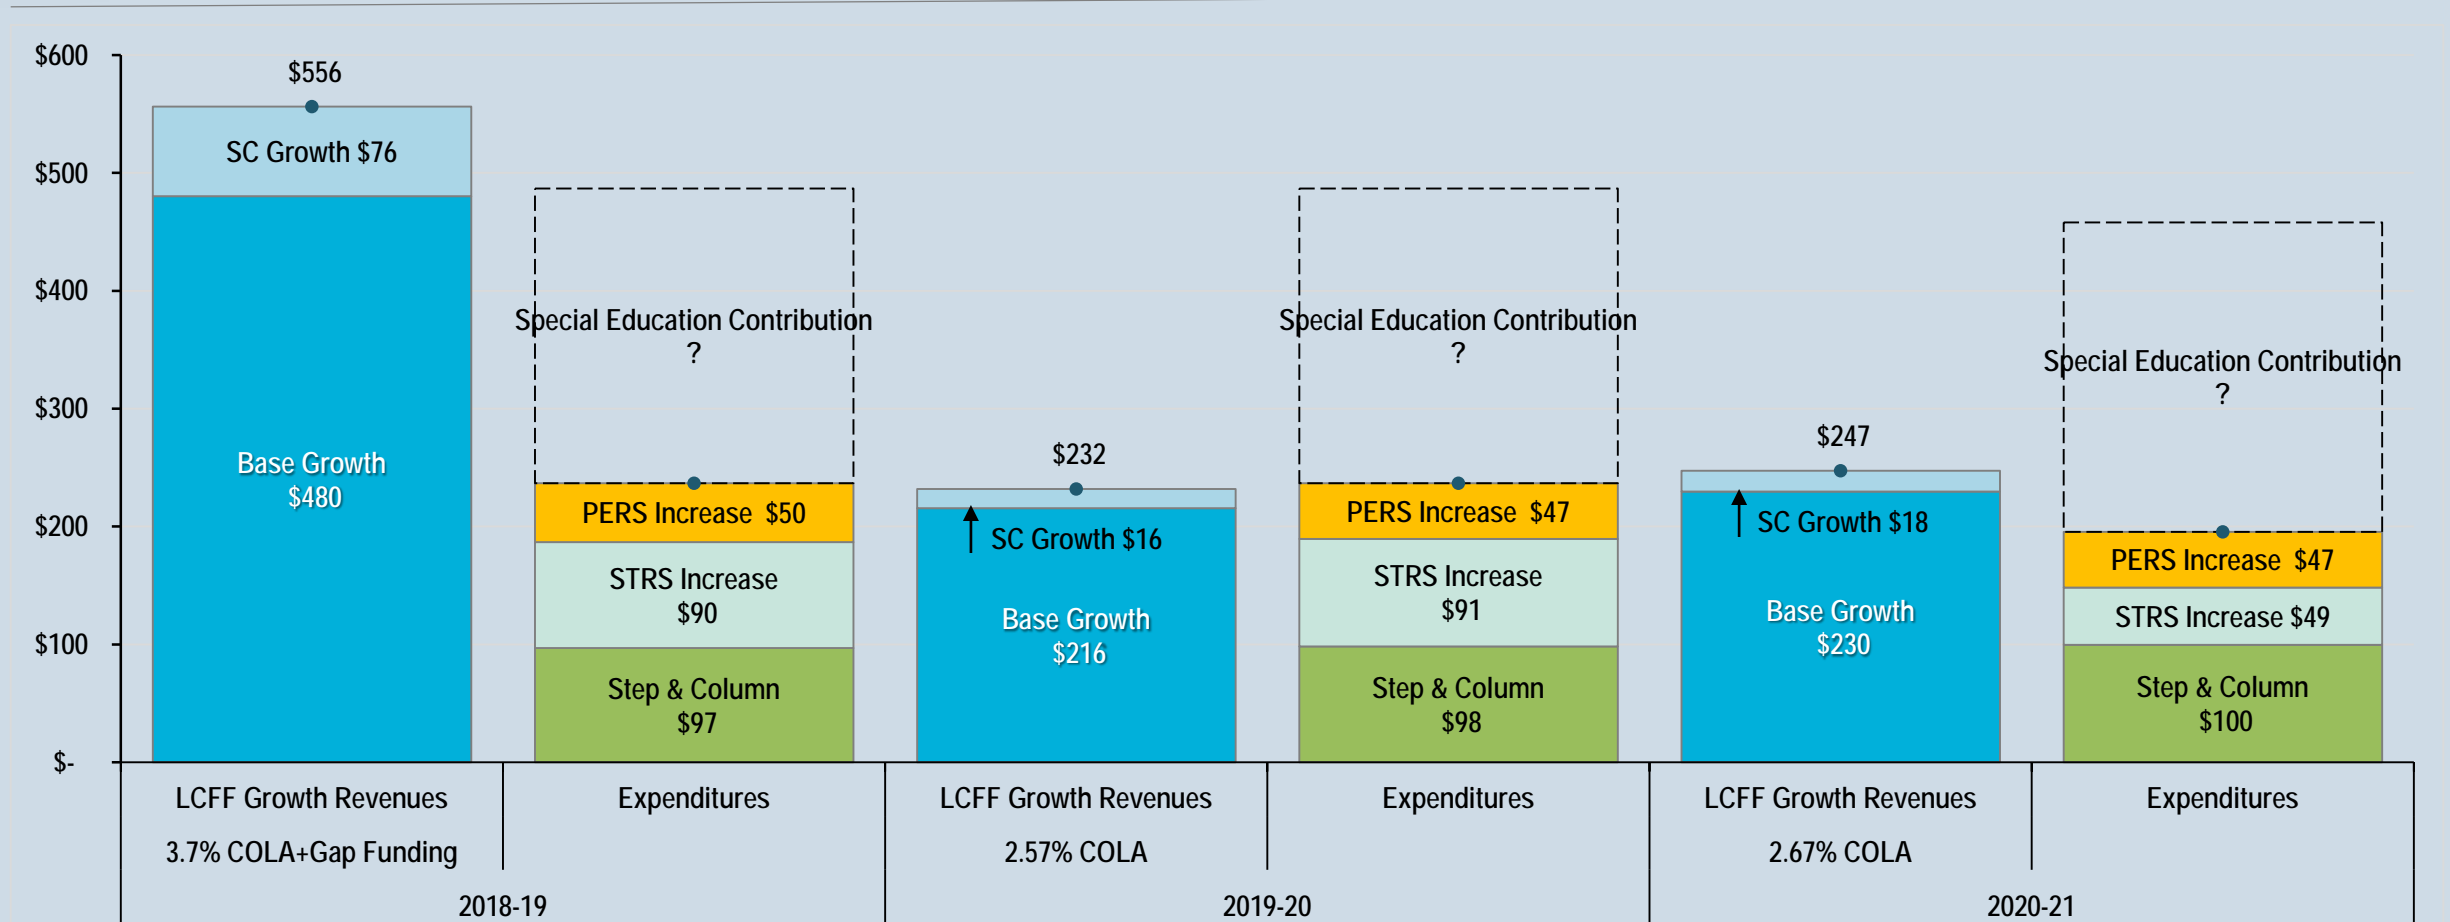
$600
$500
$400
$300
$200
$100
$-

$556
SC Growth $76
Base Growth
$480

Special Education Contribution
?
PERS Increase $50
STRS Increase
$90
Step & Column
$97

$232
SC Growth $16
Base Growth
$216

Special Education Contribution
?
PERS Increase $47
STRS Increase
$91
Step & Column
$98

$247
SC Growth $18
Base Growth
$230

Special Education Contribution
?
PERS Increase $47
STRS Increase $49
Step & Column
$100

LCFF Growth Revenues
3.7% COLA+Gap Funding
Expenditures
2018-19

LCFF Growth Revenues
2.57% COLA
Expenditures
2019-20

LCFF Growth Revenues
2.67% COLA
Expenditures
2020-21